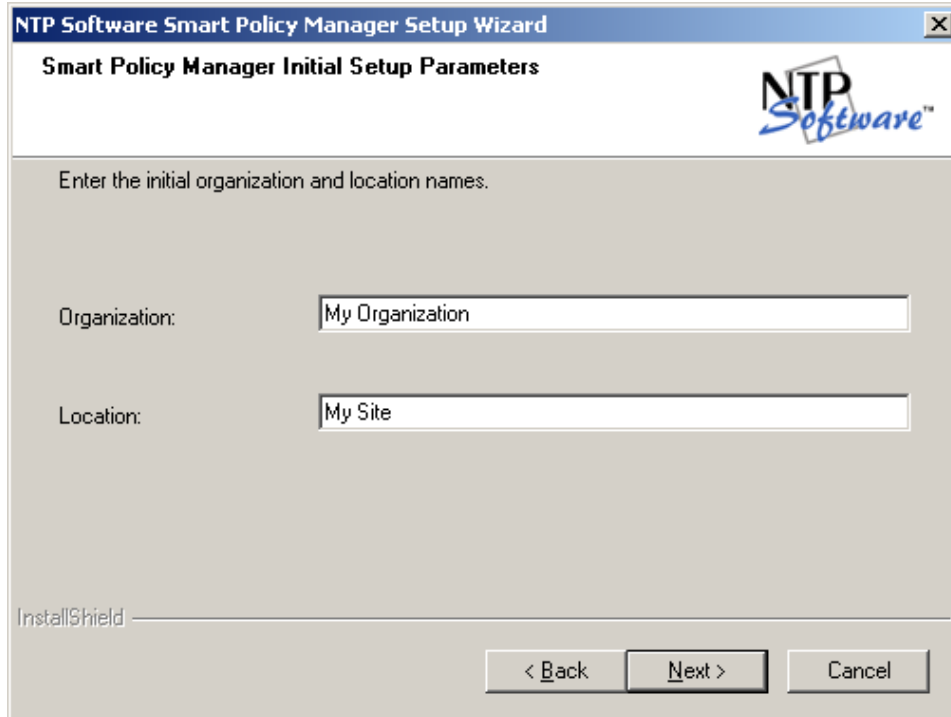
NTP Software Smart Policy Manager Setup Wizard

Smart Policy Manager Initial Setup Parameters

NTP Software™

Enter the initial organization and location names.

Organization: My Organization

Location: My Site

InstallShield

< Back Next > Cancel